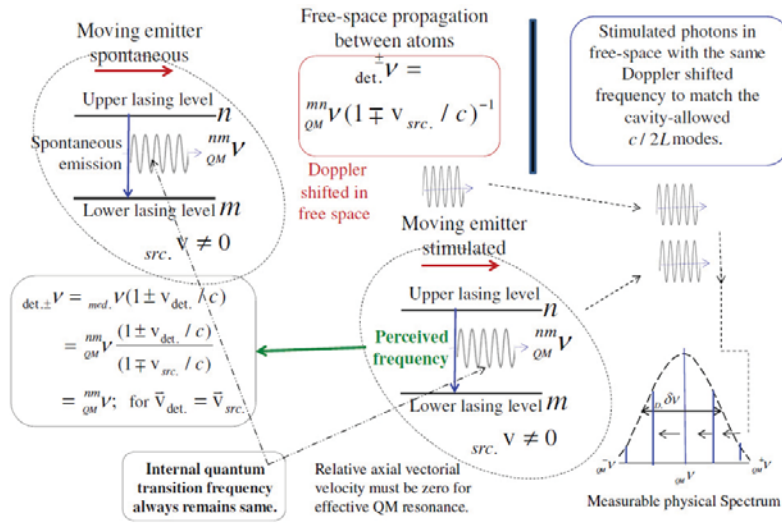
Moving emitter spontaneous

Upper lasing level $n$

Spontaneous emission

${}^{nm}_{QM}\nu$

Lower lasing level $m$

${}_{src.}\text{v} \neq 0$

Free-space propagation between atoms

${}^{\pm}_{\text{det.}}\nu = {}^{mn}_{QM}\nu(1 \mp \text{v}_{src.}/c)^{-1}$

Doppler shifted in free space

Stimulated photons in free-space with the same Doppler shifted frequency to match the cavity-allowed $c/2L$ modes.

Moving emitter stimulated

Upper lasing level $n$

Perceived frequency

${}^{nm}_{QM}\nu$

Lower lasing level $m$

${}_{src.}\text{v} \neq 0$

${}_{\text{det.}\pm}\nu = {}_{mvd.}\nu(1 \pm \text{v}_{\text{det.}}/c)$
$= {}^{nm}_{QM}\nu \frac{(1 \pm \text{v}_{\text{det.}}/c)}{(1 \mp \text{v}_{src.}/c)}$
$= {}^{nm}_{QM}\nu;$ for $\bar{\text{v}}_{\text{det.}} = \bar{\text{v}}_{src.}$

Internal quantum transition frequency always remains same.

Relative axial vectorial velocity must be zero for effective QM resonance.

$\delta\nu$

${}^{-}_{QM}\nu$ ${}_{QM}\nu$ ${}^{+}_{QM}\nu$

Measurable physical Spectrum